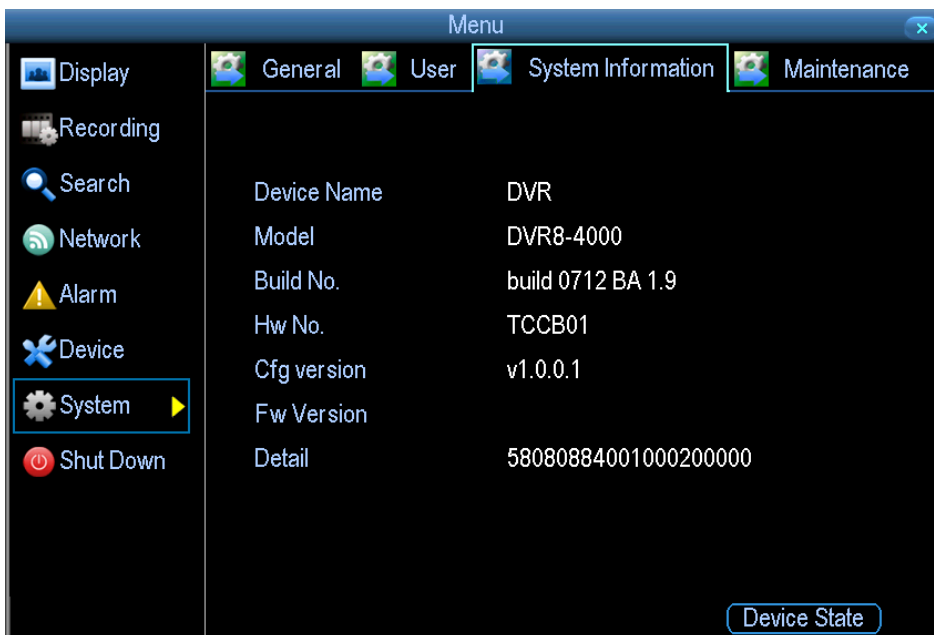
Menu

Display
Recording
Search
Network
Alarm
Device
System
Shut Down

General User System Information Maintenance

| | |
|---|---|
| Device Name | DVR |
| Model | DVR8-4000 |
| Build No. | build 0712 BA 1.9 |
| Hw No. | TCCB01 |
| Cfg version | v1.0.0.1 |
| Fw Version | |
| Detail | 58080884001000200000 |

Device State